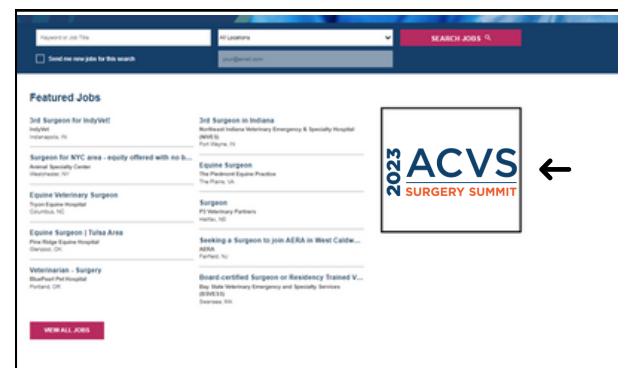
Keyword or Job Title

All Locations

SEARCH JOBS

Send me new jobs for this search

your@email.com

Featured Jobs

3rd Surgeon for IndyVet!
IndyVet
Indianapolis, IN

Surgeon for NYC area - equity offered with no b...
Animal Specialty Center
Westchester, NY

Equine Veterinary Surgeon
Tryon Equine Hospital
Columbus, NC

Equine Surgeon | Tulsa Area
Pine Ridge Equine Hospital
Glenpool, OK

Veterinarian - Surgery
BluePearl Pet Hospital
Portland, OR

VIEW ALL JOBS

3rd Surgeon in Indiana
Northeast Indiana Veterinary Emergency & Specialty Hospital (NIVES)
Fort Wayne, IN

Equine Surgeon
The Piedmont Equine Practice
The Plains, VA

Surgeon
PS Veterinary Partners
Halifax, NS

Seeking a Surgeon to join AERA in West Caldw...
AERA
Fairfield, NJ

Board-certified Surgeon or Residency Trained V...
Bay State Veterinary Emergency and Specialty Services (BSVESS)
Swansea, MA

2023 ACVS SURGERY SUMMIT

←